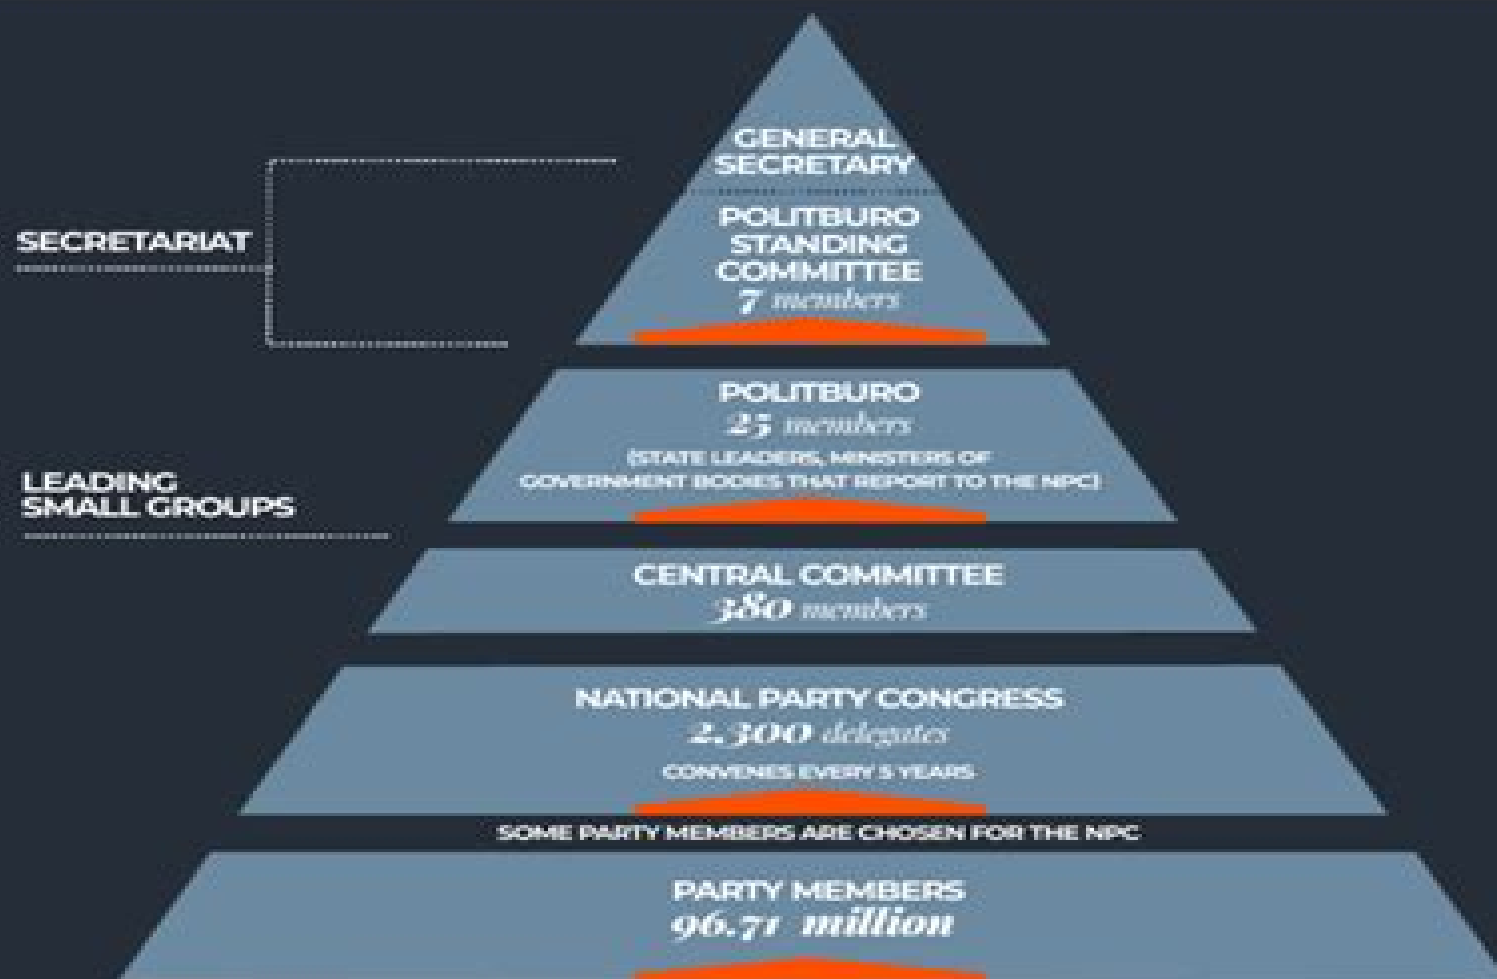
SECRETARIAT

LEADING SMALL GROUPS

GENERAL SECRETARY

POLITBURO STANDING COMMITTEE
7 members

POLITBURO
25 members
(STATE LEADERS, MINISTERS OF GOVERNMENT BODIES THAT REPORT TO THE NPC)

CENTRAL COMMITTEE
380 members

NATIONAL PARTY CONGRESS
2,300 delegates
CONVENES EVERY 5 YEARS

SOME PARTY MEMBERS ARE CHOSEN FOR THE NPC

PARTY MEMBERS
96.71 million